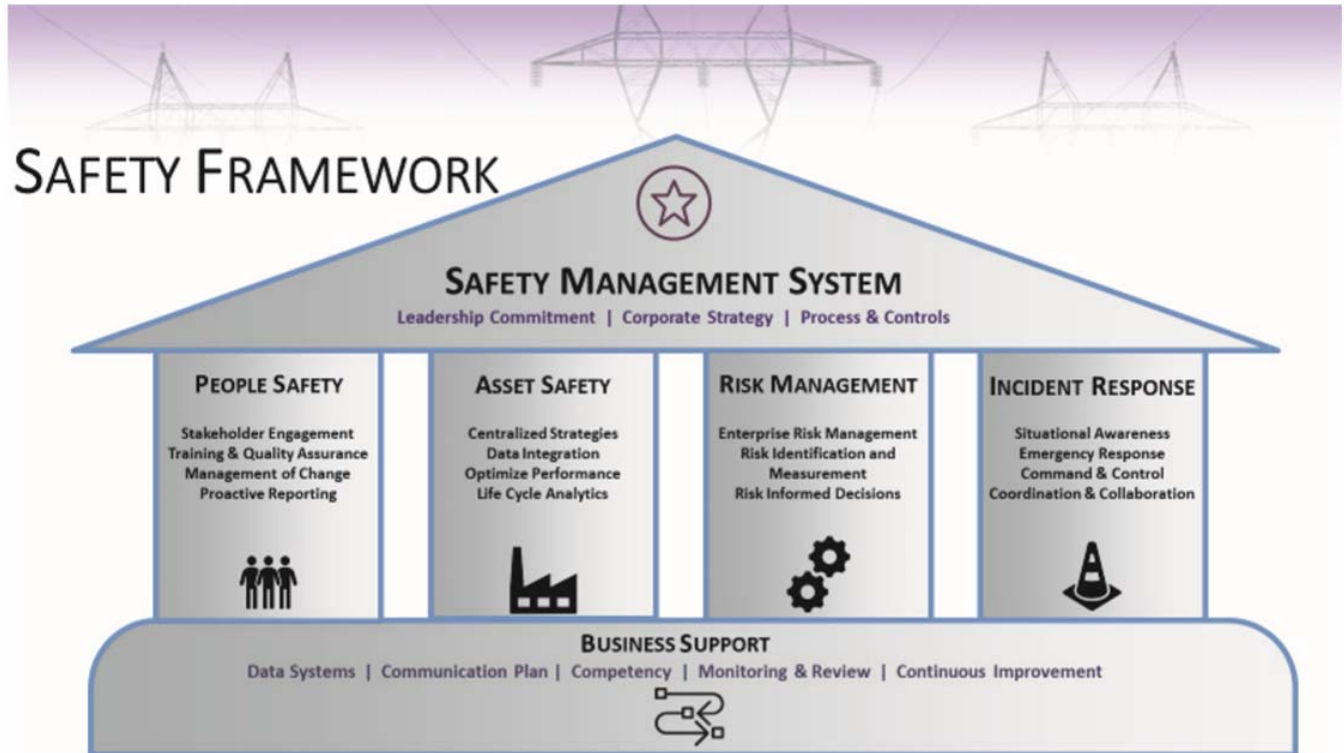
SAFETY FRAMEWORK

SAFETY MANAGEMENT SYSTEM

Leadership Commitment | Corporate Strategy | Process & Controls

PEOPLE SAFETY

Stakeholder Engagement
Training & Quality Assurance
Management of Change
Proactive Reporting

ASSET SAFETY

Centralized Strategies
Data Integration
Optimize Performance
Life Cycle Analytics

RISK MANAGEMENT

Enterprise Risk Management
Risk Identification and Measurement
Risk Informed Decisions

INCIDENT RESPONSE

Situational Awareness
Emergency Response
Command & Control
Coordination & Collaboration

BUSINESS SUPPORT

Data Systems | Communication Plan | Competency | Monitoring & Review | Continuous Improvement